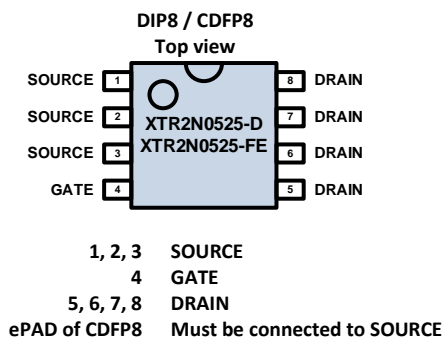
DIP8 / CDFP8
Top view

SOURCE 1
SOURCE 2
SOURCE 3
GATE 4

XTR2N0525-D
XTR2N0525-FE

8 DRAIN
7 DRAIN
6 DRAIN
5 DRAIN

| | |
|---|---|
| 1, 2, 3 | SOURCE |
| 4 | GATE |
| 5, 6, 7, 8 | DRAIN |
| ePAD of CDFP8 | Must be connected to SOURCE |